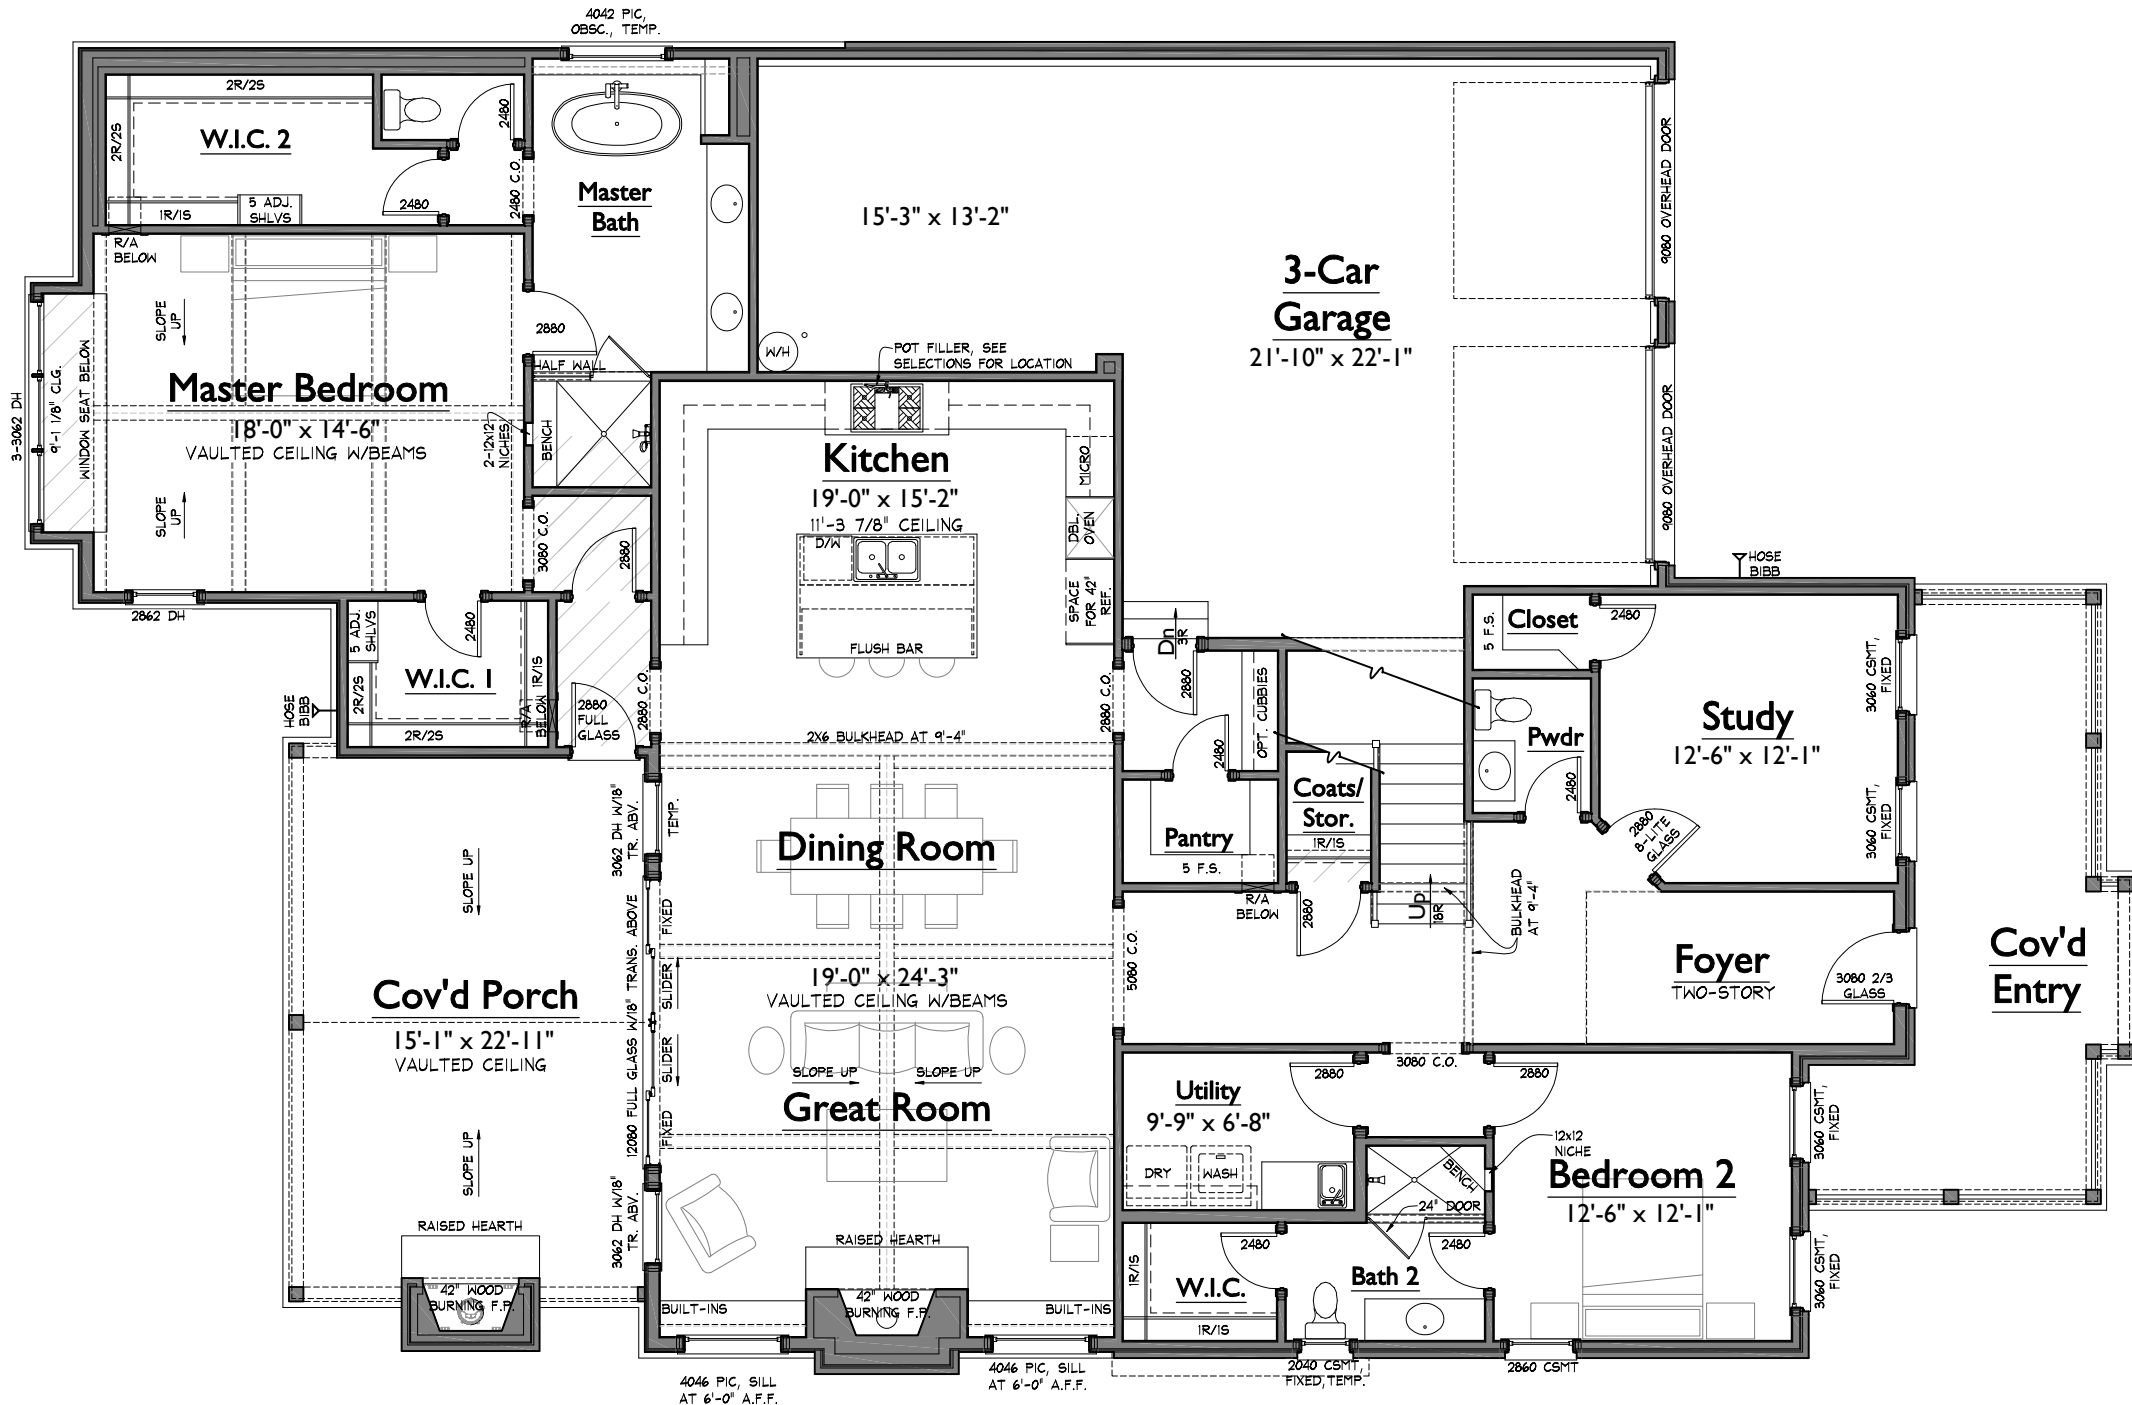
4042 PIC, OBSC., TEMP.

2R/2S

W.I.C. 2

2R/2S

1R/1S

5 ADJ. SHLVS

2480

2480

2480 C.O.

Master Bath

15'-3" x 13'-2"

3-Car Garage

21'-10" x 22'-1"

9080 OVERHEAD DOOR

9080 OVERHEAD DOOR

R/A BELOW

SLOPE UP

SLOPE UP

2880

W/H

POT FILLER, SEE SELECTIONS FOR LOCATION

HALF WALL

Master Bedroom

18'-0" x 14'-6"

VAULTED CEILING W/BEAMS

3-3062 DH

9'-1 1/8" CLG.

WINDOW SEAT BELOW

2-12x12 NICHES

BENCH

Kitchen

19'-0" x 15'-2"

11'-3 7/8" CEILING

MICRO

DBL. OVEN

D/W

3080 C.O.

2880

SPACE FOR 42" REF.

2862 DH

5 ADJ. SHLVS

2480

W.I.C. 1

2R/2S

1R/1S

R/A BELOW

2R/2S

2880 FULL GLASS

2880 C.O.

FLUSH BAR

Dn 3R

2880

2880 C.O.

OPT. CUBBIES

2480

HOSE BIBB

Closet

5 F.S.

2480

Study

12'-6" x 12'-1"

3060 CSMT, FIXED

3060 CSMT, FIXED

Pwdr

2480

2880 8-LITE GLASS

HOSE BIBB

2X6 BULKHEAD AT 9'-4"

3062 DH W/18" TR. ABV.

TEMP.

Dining Room

Pantry

5 F.S.

Coats/ Stor.

1R/1S

R/A BELOW

2880

Up 8R

BULKHEAD AT 9'-4"

SLOPE UP

FIXED

12080 FULL GLASS W/18" TRANS. ABOVE

SLIDER

SLIDER

FIXED

19'-0" x 24'-3"

VAULTED CEILING W/BEAMS

5080 C.O.

Foyer

TWO-STORY

3080 2/3 GLASS

Cov'd Entry

Cov'd Porch

15'-1" x 22'-11"

VAULTED CEILING

SLOPE UP

SLOPE UP

Great Room

2880

3080 C.O.

2880

Utility

9'-9" x 6'-8"

DRY

WASH

12x12 NICHE

BENCH

Bedroom 2

12'-6" x 12'-1"

3060 CSMT, FIXED

3060 CSMT, FIXED

SLOPE UP

RAISED HEARTH

42" WOOD BURNING F.P.

3062 DH W/18" TR. ABV.

RAISED HEARTH

42" WOOD BURNING F.P.

BUILT-INS

BUILT-INS

24" DOOR

2480

2480

1R/1S

W.I.C.

Bath 2

1R/1S

4046 PIC, SILL AT 6'-0" A.F.F.

4046 PIC, SILL AT 6'-0" A.F.F.

2040 CSMT, FIXED, TEMP.

2860 CSMT